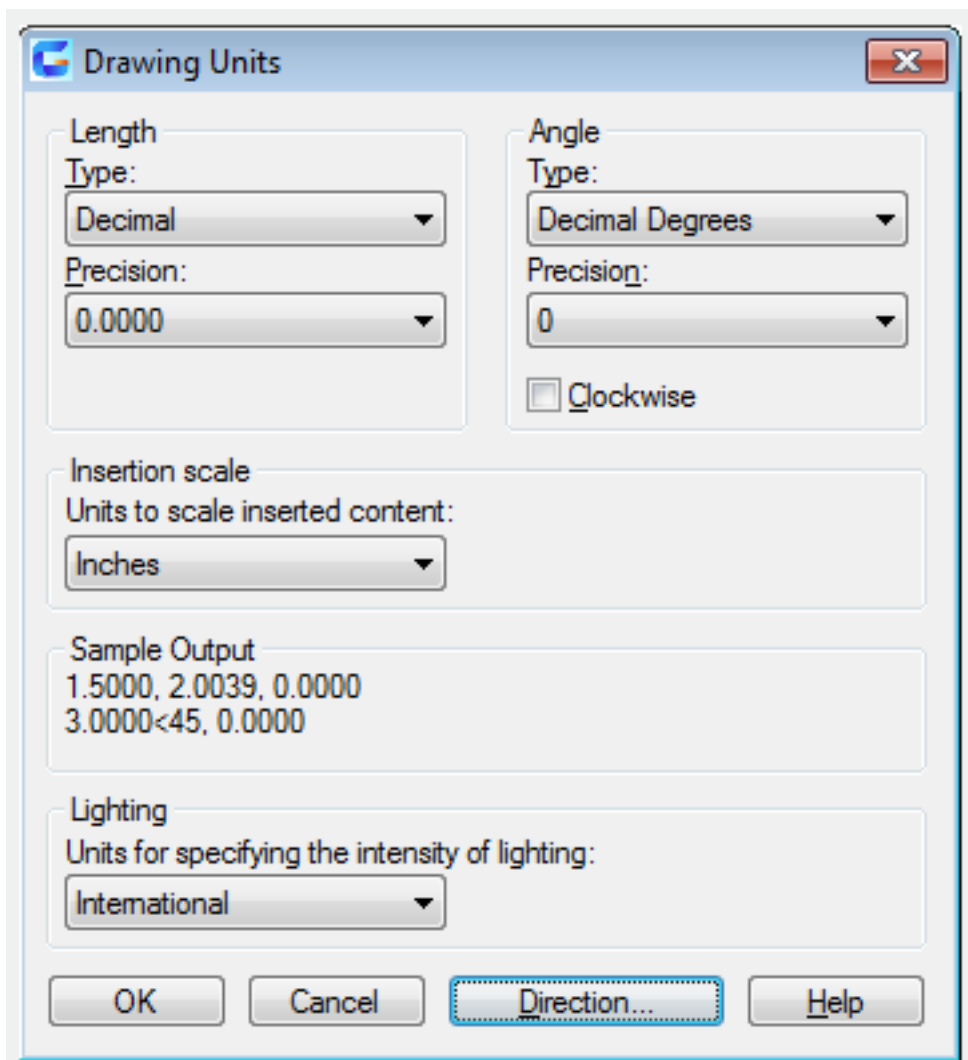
Drawing Units

Length
Type:
Decimal
Precision:
0.0000

Angle
Type:
Decimal Degrees
Precision:
0
Clockwise

Insertion scale
Units to scale inserted content:
Inches

Sample Output
1.5000, 2.0039, 0.0000
3.0000<45, 0.0000

Lighting
Units for specifying the intensity of lighting:
International

OK
Cancel
Direction...
Help